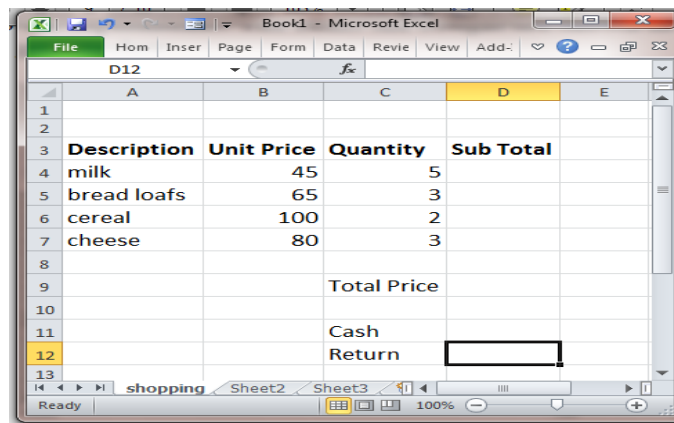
Book1 - Microsoft Excel

File Hom Inser Page Form Data Revie View Add-

D12 $f_x$

| | A | B | C | D | E |
|---|---|---|---|---|---|
| 1 | | | | | |
| 2 | | | | | |
| 3 | Description | Unit Price | Quantity | Sub Total | |
| 4 | milk | 45 | 5 | | |
| 5 | bread loafs | 65 | 3 | | |
| 6 | cereal | 100 | 2 | | |
| 7 | cheese | 80 | 3 | | |
| 8 | | | | | |
| 9 | | | Total Price | | |
| 10 | | | | | |
| 11 | | | Cash | | |
| 12 | | | Return | | |
| 13 | | | | | |

shopping Sheet2 Sheet3

Ready 100%